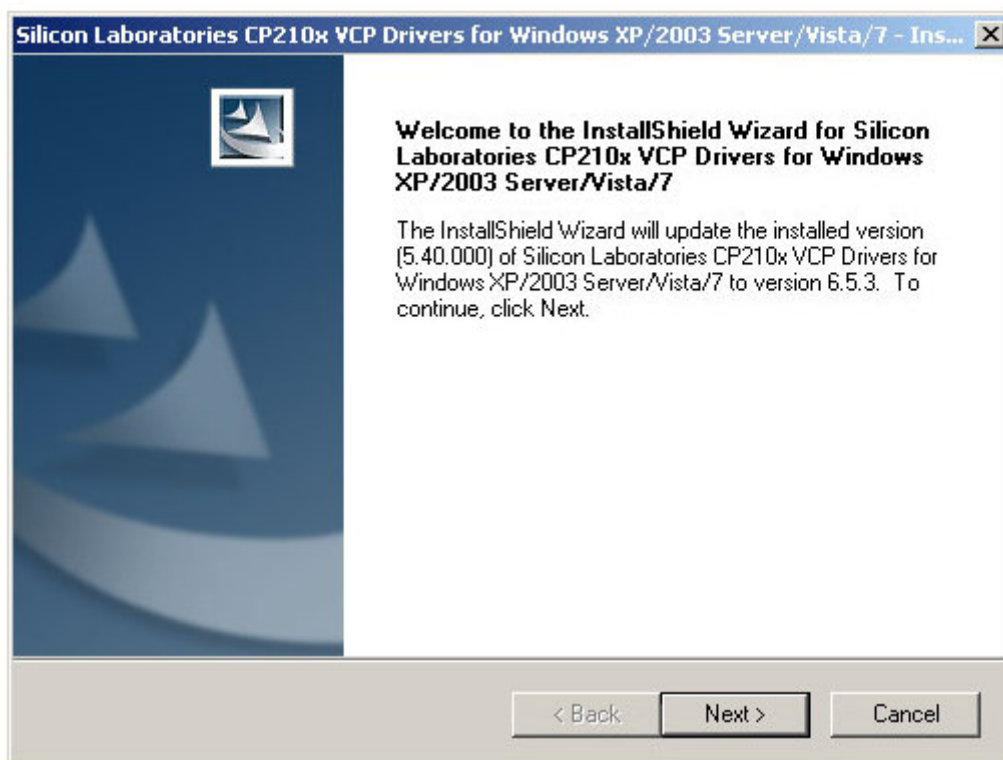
Silicon Laboratories CP210x VCP Drivers for Windows XP/2003 Server/Vista/7 - Ins...

Welcome to the InstallShield Wizard for Silicon Laboratories CP210x VCP Drivers for Windows XP/2003 Server/Vista/7

The InstallShield Wizard will update the installed version (5.40.000) of Silicon Laboratories CP210x VCP Drivers for Windows XP/2003 Server/Vista/7 to version 6.5.3. To continue, click Next.

< Back

Next >

Cancel